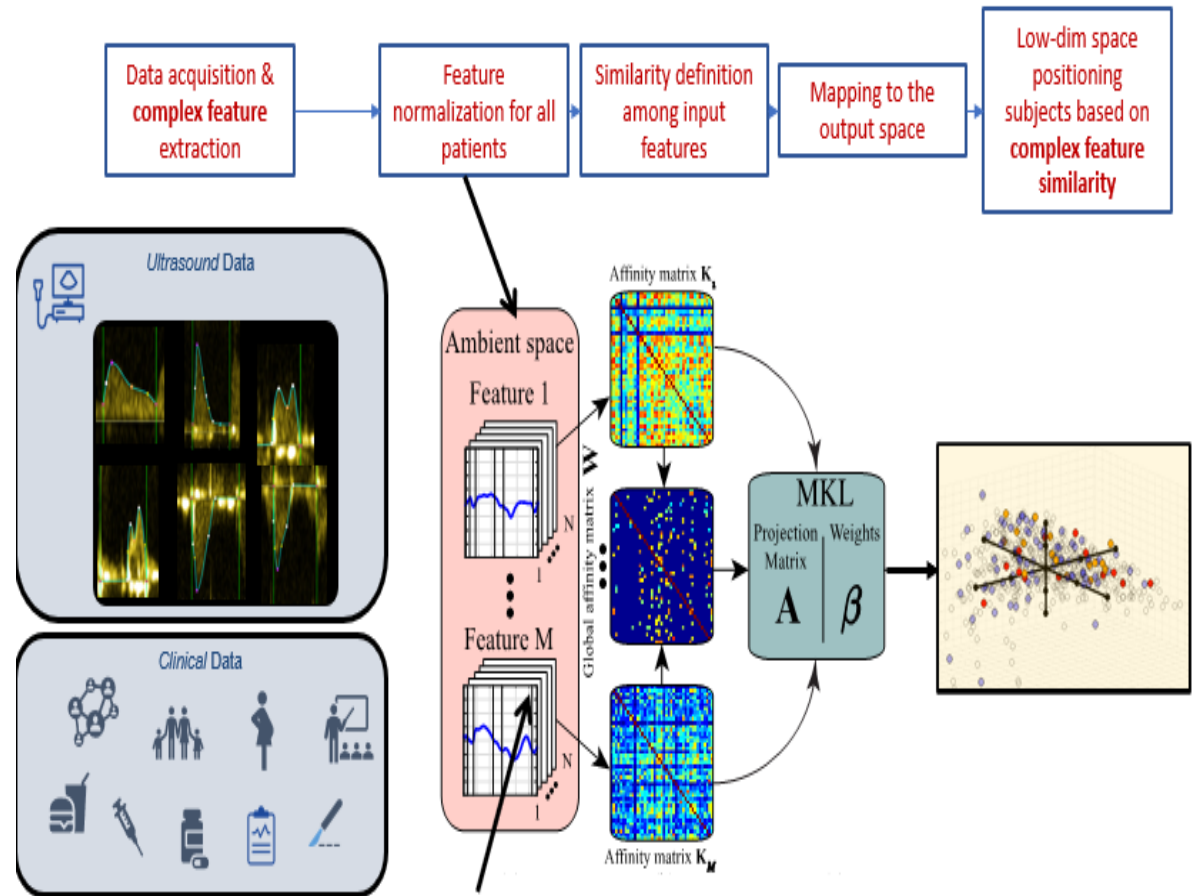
Data acquisition & **complex feature** extraction

Feature normalization for all patients

Similarity definition among input features

Mapping to the output space

Low-dim space positioning subjects based on **complex feature similarity**

*Ultrasound* Data

*Clinical* Data

Ambient space

Feature 1

N

1

Feature M

N

1

Affinity matrix $\mathbf{K}_1$

Global affinity matrix $\mathbf{W}$

Affinity matrix $\mathbf{K}_M$

MKL

Projection Matrix

Weights

$\mathbf{A}$

$\beta$